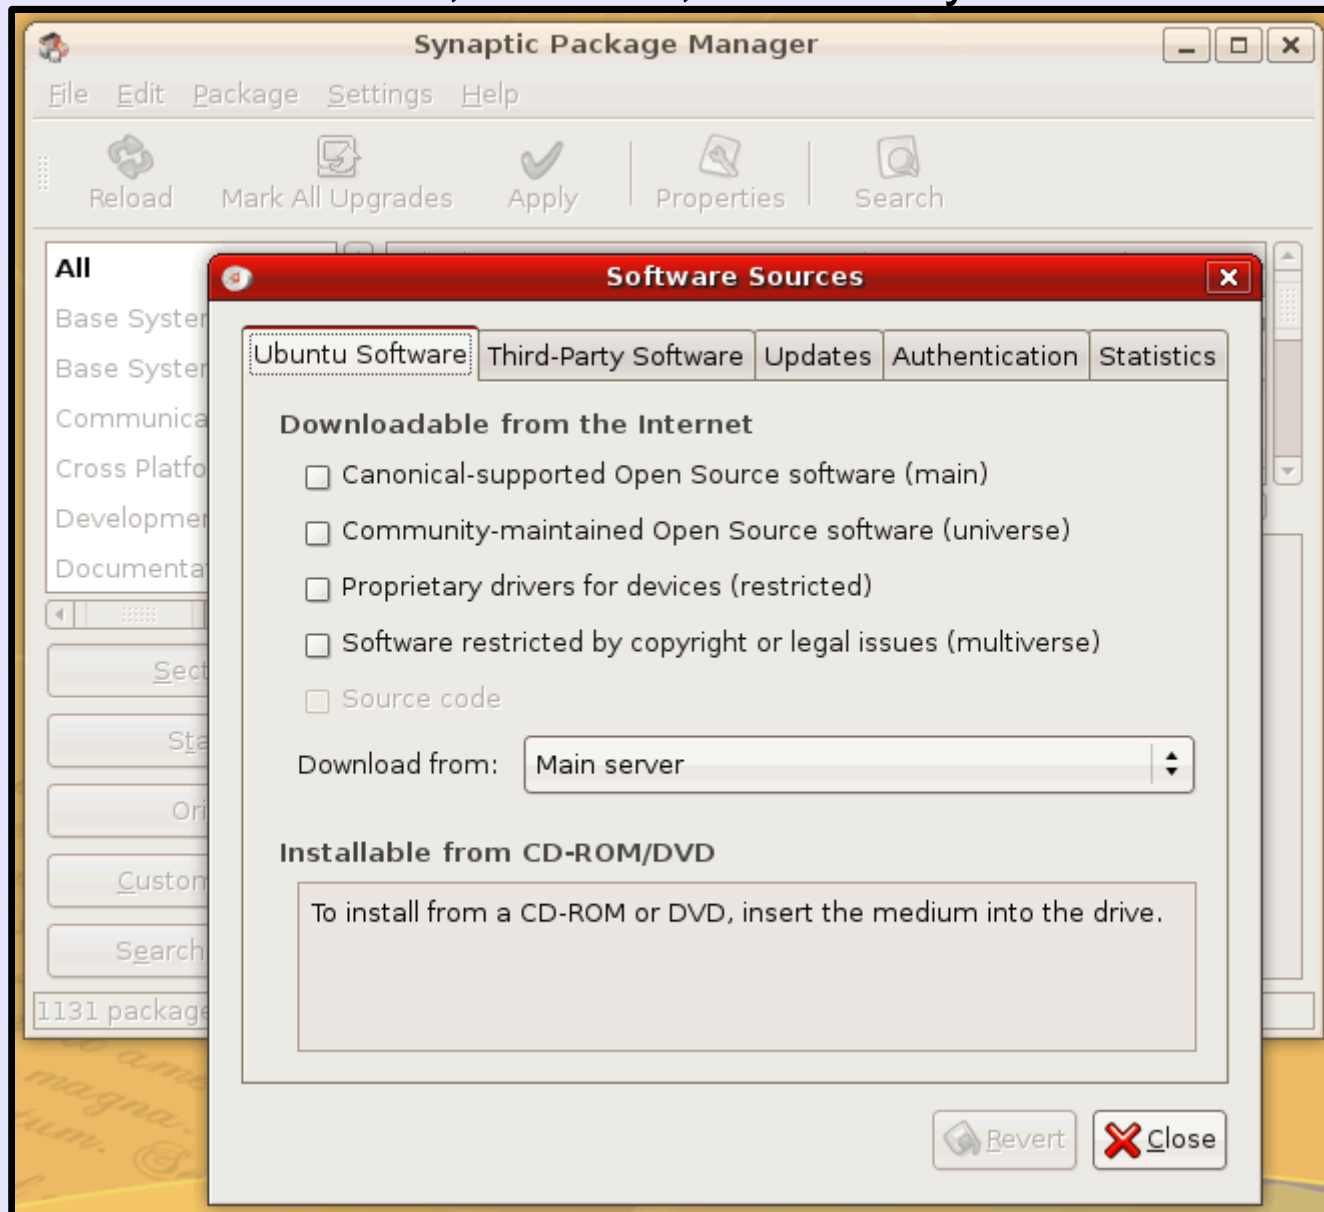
Synaptic Package Manager

File Edit Package Settings Help

Reload Mark All Upgrades Apply Properties Search

All
Base Syster
Base Syster
Communica
Cross Platfo
Developme
Documenta

Sect
Sta
Ori
Custon
Search

1131 package

Software Sources

Ubuntu Software | Third-Party Software | Updates | Authentication | Statistics

Downloadable from the Internet

Canonical-supported Open Source software (main)

Community-maintained Open Source software (universe)

Proprietary drivers for devices (restricted)

Software restricted by copyright or legal issues (multiverse)

Source code

Download from: Main server

Installable from CD-ROM/DVD

To install from a CD-ROM or DVD, insert the medium into the drive.

Revert Close